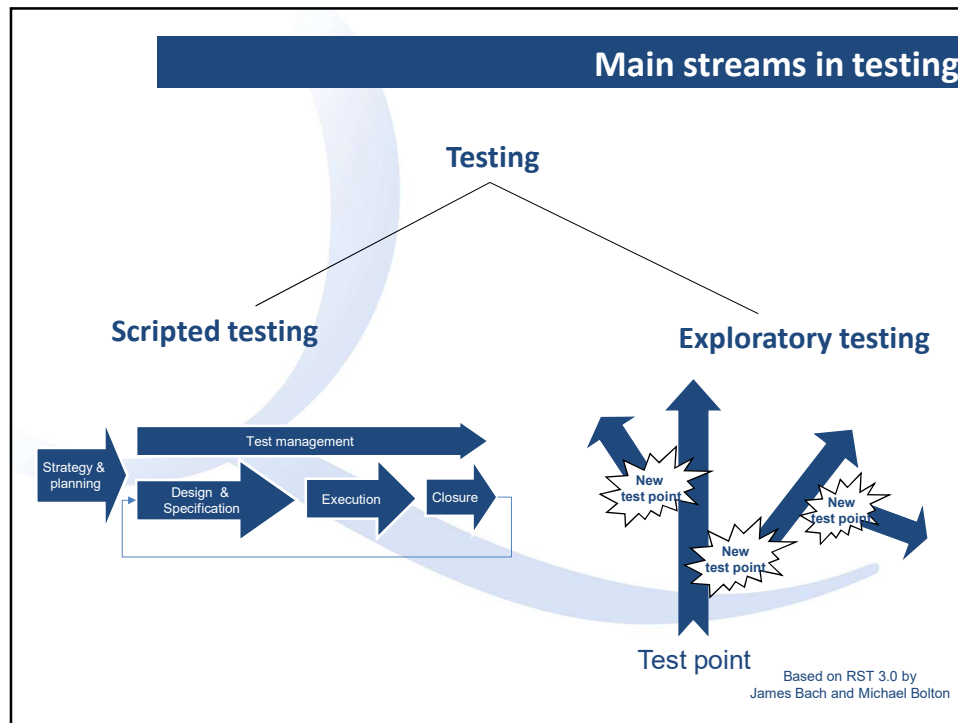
Main streams in testing

Testing

Scripted testing

Exploratory testing

Test management

Strategy & planning

Design & Specification

Execution

Closure

New test point

New test point

New test point

Test point

Based on RST 3.0 by James Bach and Michael Bolton